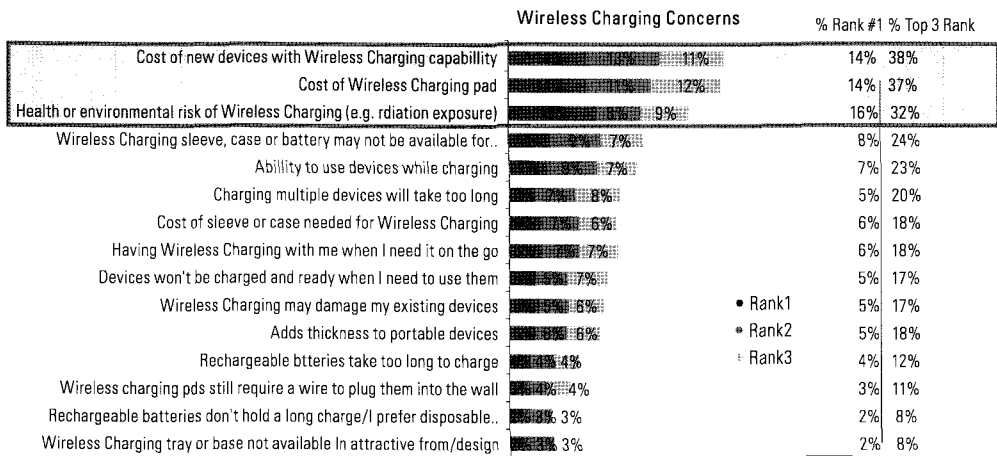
Wireless Charging Concerns

| | | % Rank #1 | % Top 3 Rank |
|---|---|---|---|
| Cost of new devices with Wireless Charging capabillity | 13% 11% | 14% | 38% |
| Cost of Wireless Charging pad | 11% 12% | 14% | 37% |
| Health or environmental risk of Wireless Charging (e.g. rdiation exposure) | 6% 9% | 16% | 32% |
| Wireless Charging sleeve, case or battery may not be available for.. | 9% 7% | 8% | 24% |
| Ability to use devices while charging | 9% 7% | 7% | 23% |
| Charging multiple devices will take too long | 7% 8% | 5% | 20% |
| Cost of sleeve or case needed for Wireless Charging | 7% 6% | 6% | 18% |
| Having Wireless Charging with me when I need it on the go | 5% 7% | 6% | 18% |
| Devices won't be charged and ready when I need to use them | 5% 7% | 5% | 17% |
| Wireless Charging may damage my existing devices | 6% 6% | 5% | 17% |
| Adds thickness to portable devices | 6% 6% | 5% | 18% |
| Rechargeable btteries take too long to charge | 4% 4% | 4% | 12% |
| Wireless charging pds still require a wire to plug them into the wall | 4% 4% | 3% | 11% |
| Rechargeable batteries don't hold a long charge/I prefer disposable.. | 3% 3% | 2% | 8% |
| Wireless Charging tray or base not available In attractive from/design | 3% 3% | 2% | 8% |

Rank1
Rank2
Rank3